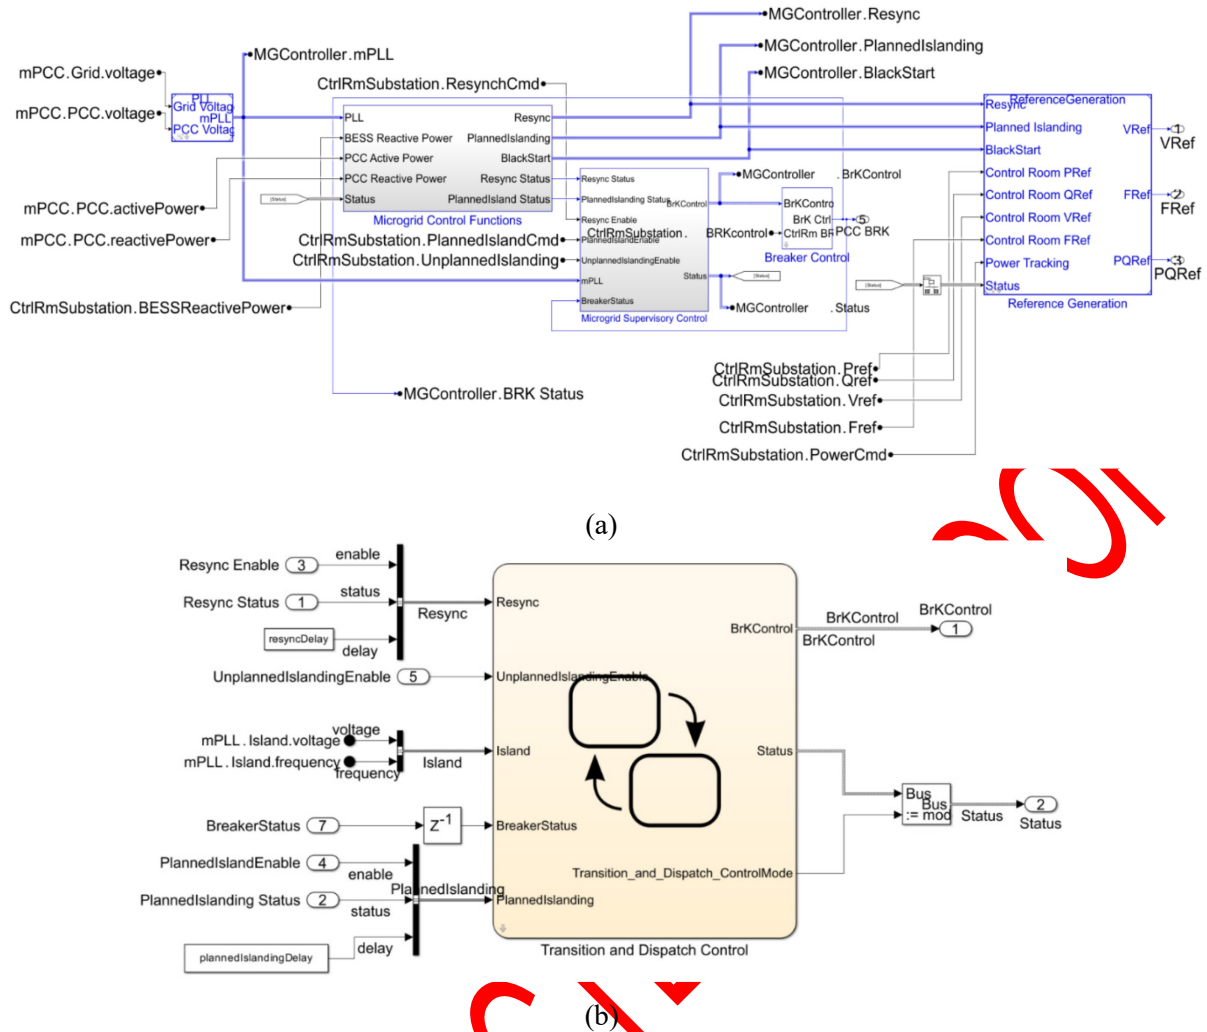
MGController.Resync
MGController.PlannedIslanding
MGController.BlackStart
MGController.mPLL
CtrlRmSubstation.ResynchCmd
mPCC.Grid.voltage
mPCC.PCC.voltage
PLL
Grid Voltag
mPLL
PCC Voltag
PLL
Resync
BESS Reactive Power
PlannedIslanding
PCC Active Power
BlackStart
PCC Reactive Power
Resync Status
Status
PlannedIsland Status
Microgrid Control Functions
mPCC.PCC.activePower
mPCC.PCC.reactivePower
CtrlRmSubstation.PlannedIslandCmd
CtrlRmSubstation.UnplannedIslanding
CtrlRmSubstation.BESSReactivePower
Resync Status
PlannedIslanding Status
BrKControl
Resync Enable
PlannedIslandEnable
UnplannedIslandingEnable
mPLL
Status
BreakerStatus
Microgrid Supervisory Control
CtrlRmSubstation.
MGController
.BrKControl
BrKContro
BrK Ctrl
CtrlRm BR
BRKcontrol
5
PCC BRK
Breaker Control
[Status]
MGController
.Status
Resync
ReferenceGeneration
Planned Islanding
VRef
1
VRef
BlackStart
Control Room PRef
Control Room QRef
FRef
2
FRef
Control Room VRef
Control Room FRef
Power Tracking
PQRef
3
PQRef
Status
Reference Generation
[Status]
CtrlRmSubstation.Pref
CtrlRmSubstation.Qref
CtrlRmSubstation.Vref
CtrlRmSubstation.Fref
CtrlRmSubstation.PowerCmd
MGController.BRK Status

(a)

Resync Enable
3
enable
Resync Status
1
status
Resync
resyncDelay
delay
Resync
BrKControl
BrKControl
BrKControl
BrKControl
1
UnplannedIslandingEnable
5
UnplannedIslandingEnable
mPLL.Island.voltage
voltage
mPLL.Island.frequency
frequency
Island
Island
Status
BreakerStatus
7
$z^{-1}$
BreakerStatus
Bus
Bus
:= mod
Status
2
Status
PlannedIslandEnable
4
enable
Transition_and_Dispatch_ControlMode
PlannedIslanding Status
2
PlannedIslanding
status
PlannedIslanding
plannedIslandingDelay
delay
Transition and Dispatch Control

(b)